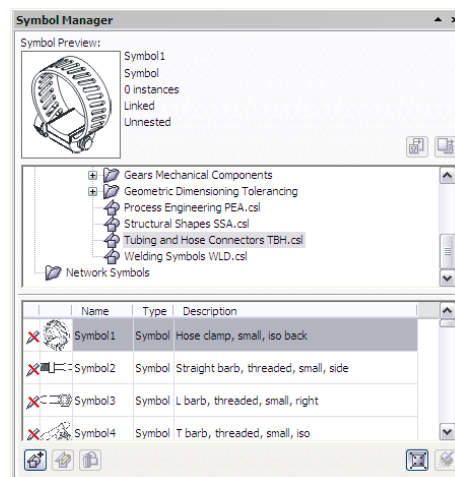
Symbol Manager

Symbol Preview:

Symbol1
Symbol
0 instances
Linked
Unnested

Gears Mechanical Components
Geometric Dimensioning Tolerancing
Process Engineering PEA.csl
Structural Shapes SSA.csl
Tubing and Hose Connectors TBH.csl
Welding Symbols WLD.csl
Network Symbols

| | Name | Type | Description |
|---|---|---|---|
| | Symbol1 | Symbol | Hose clamp, small, iso back |
| | Symbol2 | Symbol | Straight barb, threaded, small, side |
| | Symbol3 | Symbol | L barb, threaded, small, right |
| | Symbol4 | Symbol | T barb, threaded, small, iso |